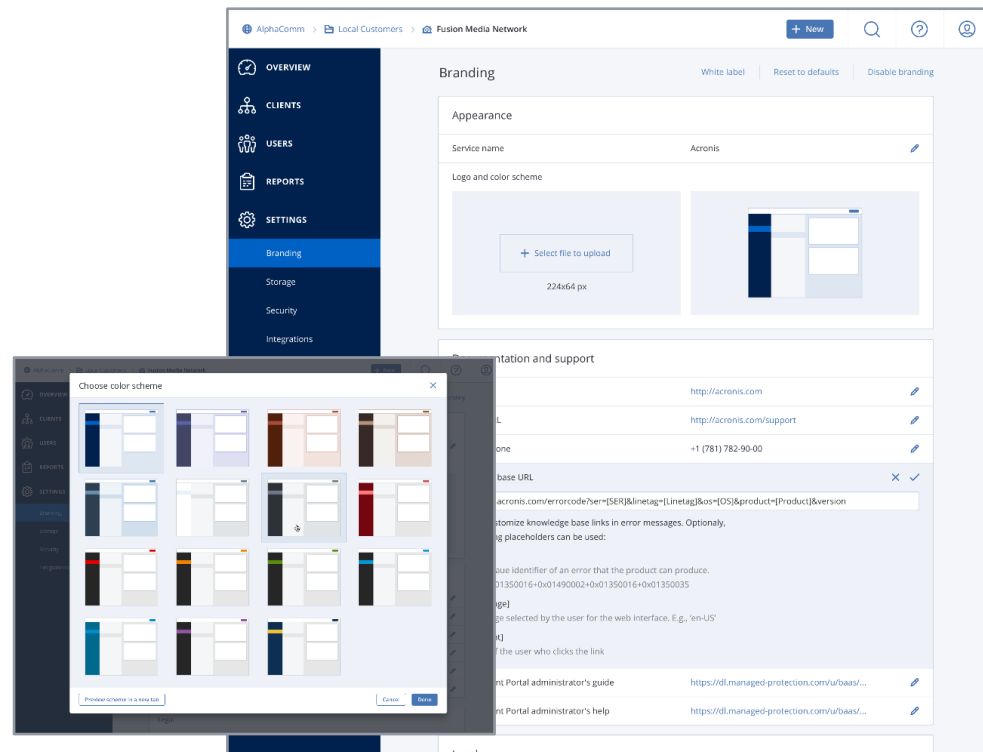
AlphaComm > Local Customers > Fusion Media Network

+ New

OVERVIEW
CLIENTS
USERS
REPORTS
SETTINGS
Branding
Storage
Security
Integrations

Branding

White label
Reset to defaults
Disable branding

Appearance

Service name
Acronis

Logo and color scheme

+ Select file to upload
224x64 px

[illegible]entation and support

http://acronis.com
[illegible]L
http://acronis.com/support
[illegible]one
+1 (781) 782-90-00
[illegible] base URL
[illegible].acronis.com/errorcode?ser=[SER]&linetag=[Linetag]&os=[OS]&product=[Product]&version
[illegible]stomize knowledge base links in error messages. Optionaly,
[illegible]g placeholders can be used:
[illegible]que identifier of an error that the product can produce.
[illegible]01350016+0x01490002+0x01350016+0x01350035
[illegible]ge]
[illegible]e selected by the user for the web interface. E.g., 'en-US'
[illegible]t]
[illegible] the user who clicks the link
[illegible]nt Portal administrator's guide
https://dl.managed-protection.com/u/baas/...
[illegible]nt Portal administrator's help
https://dl.managed-protection.com/u/baas/...

Choose color scheme

Preview scheme in a new tab
Cancel
Done